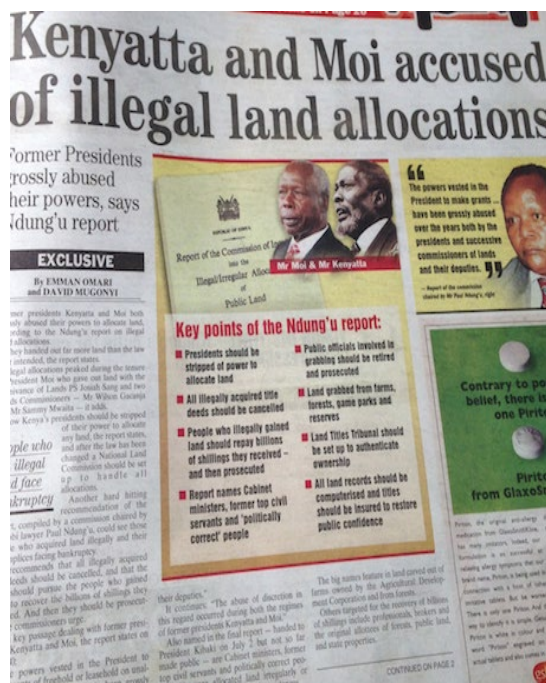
Kenyatta and Moi accused of illegal land allocations

Former Presidents grossly abused their powers, says Ndung'u report

EXCLUSIVE

By EMMAN OMARI and DAVID MUGONYI

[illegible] presidents Kenyatta and Moi both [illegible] abused their powers to allocate land, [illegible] to the Ndung'u report on illegal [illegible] allocations.

They handed out far more land than the law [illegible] intended, the report states.

Illegal allocations peaked during the tenure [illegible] President Moi who gave out land with the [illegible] of Lands PS Josiah Sang and two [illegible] Commissioners — Mr Wilson Gacanja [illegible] Mr Sammy Mwaita — it adds.

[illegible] Kenya's presidents should be stopped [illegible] of their power to allocate any land, the report states, and after the law has been changed a National Land Commission should be set up to handle all allocations.

Another hard hitting recommendation of the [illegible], compiled by a commission chaired by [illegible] lawyer Paul Ndung'u, could see those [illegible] who acquired land illegally and their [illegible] facing bankruptcy.

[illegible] recommends that all illegally acquired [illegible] deeds should be cancelled, and that the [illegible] should pursue the people who gained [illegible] to recover the billions of shillings they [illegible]. And then they should be prosecuted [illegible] commissioners urge.

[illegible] key passage dealing with former presidents Kenyatta and Moi, the report states on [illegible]

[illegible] powers vested in the President to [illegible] freehold or leasehold on unal-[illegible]

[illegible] people who illegal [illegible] land face bankruptcy

REPUBLIC OF KENYA

Report of the Commission of Inquiry into the Illegal/Irregular Allocation of Public Land

Mr Moi & Mr Kenyatta

" The powers vested in the President to make grants ... have been grossly abused over the years both by the presidents and successive commissioners of lands and their deputies. "

— Report of the commission chaired by Mr Paul Ndung'u, right

Key points of the Ndung'u report:

Presidents should be stripped of power to allocate land

All illegally acquired title deeds should be cancelled

People who illegally gained land should repay billions of shillings they received — and then prosecuted

Report names Cabinet ministers, former top civil servants and 'politically correct' people

Public officials involved in grabbing should be retired and prosecuted

Land grabbed from farms, forests, game parks and reserves

Land Titles Tribunal should be set up to authenticate ownership

All land records should be computerised and titles should be insured to restore public confidence

their deputies."

It continues: "The abuse of discretion in this regard occurred during both the regimes of former presidents Kenyatta and Moi."

Also named in the final report — handed to President Kibaki on July 2 but not so far made public — are Cabinet ministers, former top civil servants and politically correct people who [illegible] land irregularly or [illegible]

The big names feature in land carved out of farms owned by the Agricultural Development Corporation and from forests.

Others targeted for the recovery of billions of shillings include professionals, brokers and the original allottees of forests, public land and state properties.

CONTINUED ON PAGE 2

Contrary to po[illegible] belief, there is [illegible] one Pirit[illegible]

Pirit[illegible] from GlaxoSm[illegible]

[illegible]